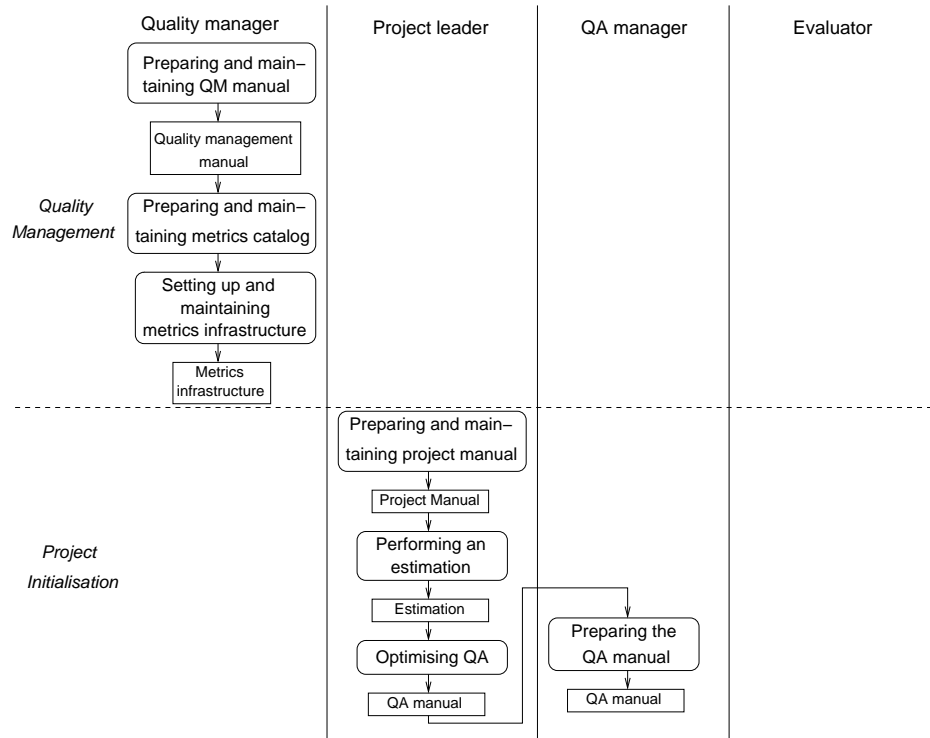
Quality manager

Project leader

QA manager

Evaluator

Quality Management

Preparing and maintaining QM manual

Quality management manual

Preparing and maintaining metrics catalog

Setting up and maintaining metrics infrastructure

Metrics infrastructure

Project Initialisation

Preparing and maintaining project manual

Project Manual

Performing an estimation

Estimation

Optimising QA

QA manual

Preparing the QA manual

QA manual